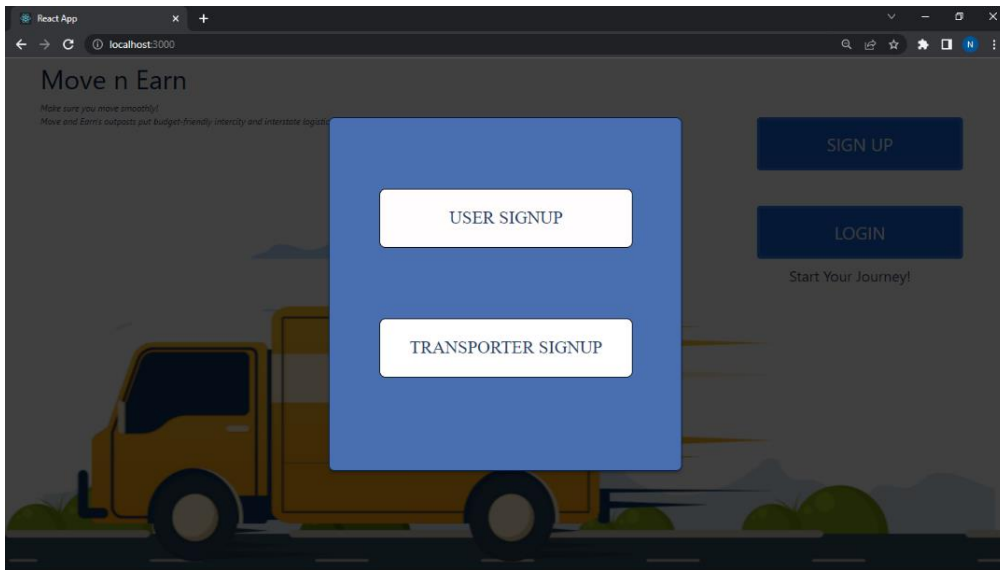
React App
localhost:3000
N

Move n Earn
Make sure you move smoothly!
Move and Earn's outposts put budget-friendly intercity and interstate logist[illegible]

USER SIGNUP

TRANSPORTER SIGNUP

SIGN UP

LOGIN

Start Your Journey!